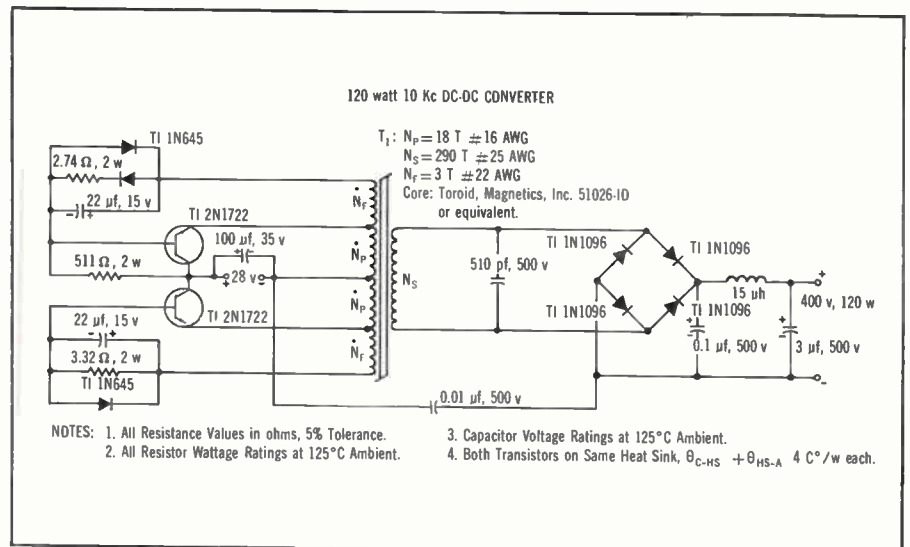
120 watt 10 Kc DC-DC CONVERTER

$T_1$: $N_P = 18$ T #16 AWG
$N_S = 290$ T #25 AWG
$N_F = 3$ T #22 AWG
Core: Toroid, Magnetics, Inc. 51026-1D
or equivalent.

TI 1N645
2.74 Ω, 2 w
22 μf, 15 v
TI 2N1722
100 μf, 35 v
511 Ω, 2 w
28 v
TI 2N1722
22 μf, 15 v
3.32 Ω, 2 w
TI 1N645
$N_F$
$N_P$
$N_P$
$N_F$
$N_S$
510 pf, 500 v
TI 1N1096
TI 1N1096
TI 1N1096
TI 1N1096
15 μh
400 v, 120 w
0.1 μf, 500 v
3 μf, 500 v
0.01 μf, 500 v
+
-

NOTES: 1. All Resistance Values in ohms, 5% Tolerance.
2. All Resistor Wattage Ratings at 125°C Ambient.
3. Capacitor Voltage Ratings at 125°C Ambient.
4. Both Transistors on Same Heat Sink, $\theta_{C-HS} + \theta_{HS-A}$ 4 C°/w each.